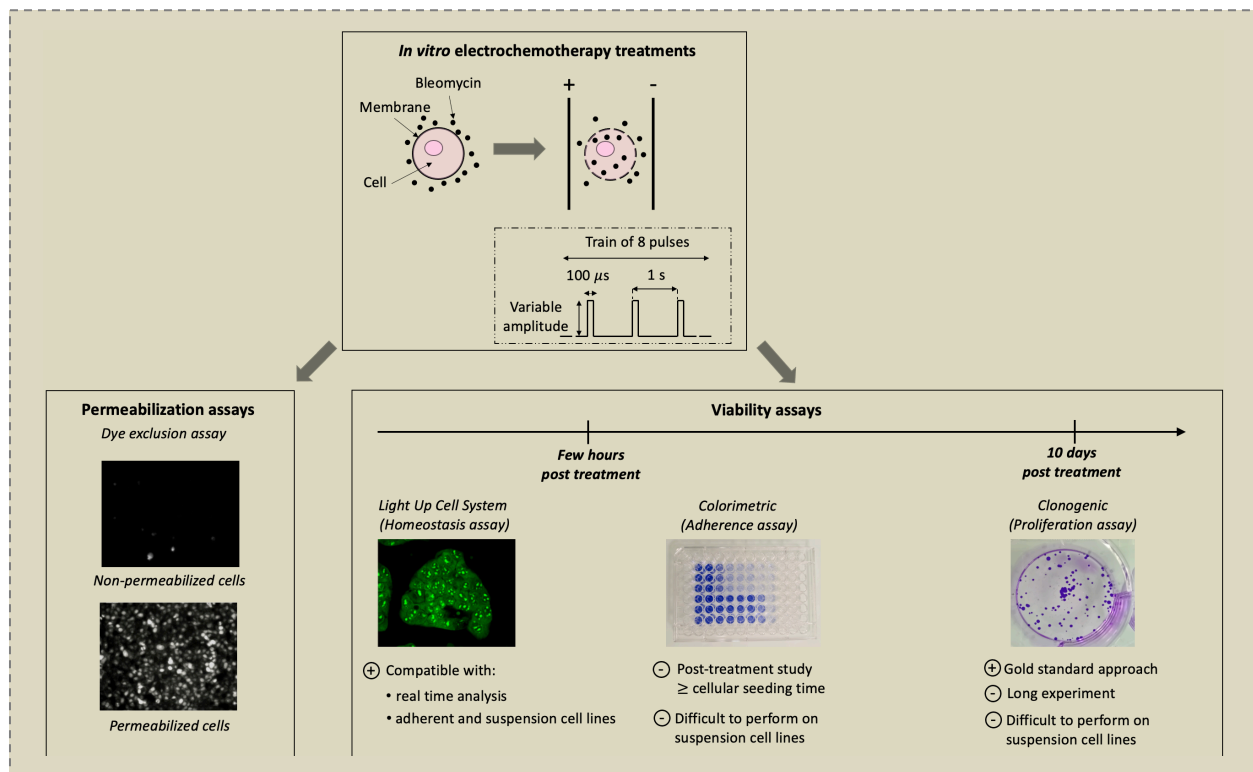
*In vitro* electrochemotherapy treatments

Bleomycin
Membrane
Cell

+
-

Train of 8 pulses
100 $\mu s$
1 s
Variable amplitude

Permeabilization assays
*Dye exclusion assay*
*Non-permeabilized cells*
*Permeabilized cells*

Viability assays
**Few hours post treatment**
**10 days post treatment**

*Light Up Cell System (Homeostasis assay)*
*Colorimetric (Adherence assay)*
*Clonogenic (Proliferation assay)*

+ Compatible with:
• real time analysis
• adherent and suspension cell lines

- Post-treatment study $\geq$ cellular seeding time
- Difficult to perform on suspension cell lines

+ Gold standard approach
- Long experiment
- Difficult to perform on suspension cell lines